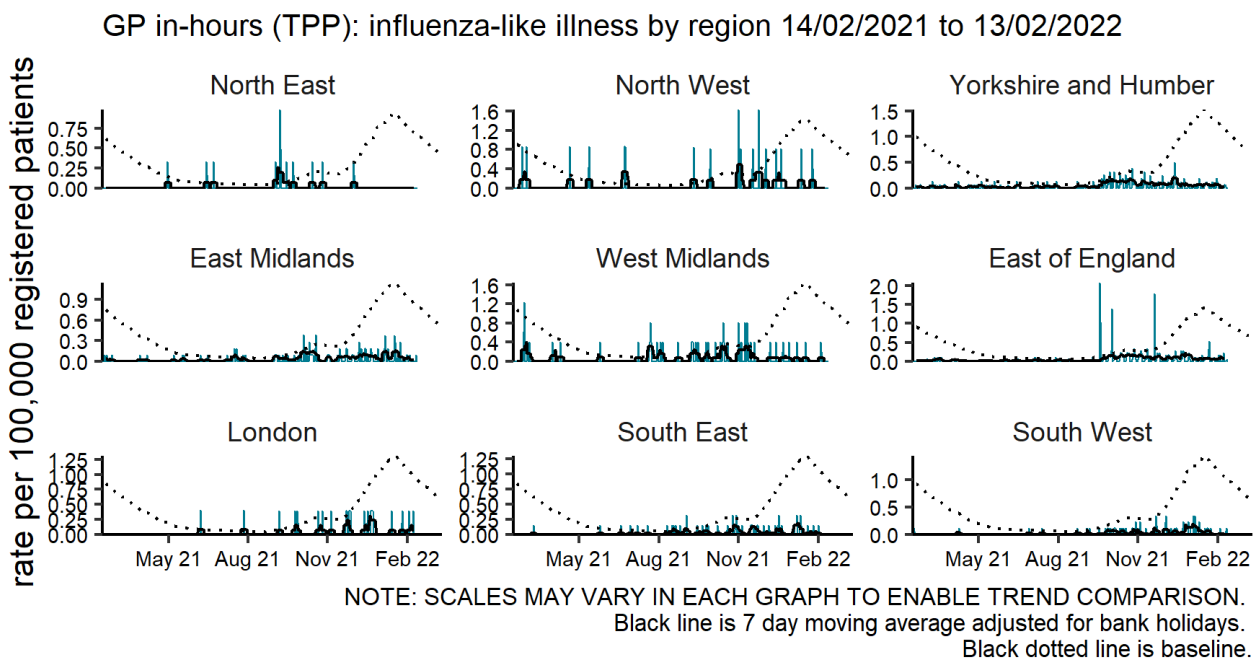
GP in-hours (TPP): influenza-like illness by region 14/02/2021 to 13/02/2022

rate per 100,000 registered patients

North East
0.75
0.50
0.25
0.00

North West
1.6
1.2
0.8
0.4
0.0

Yorkshire and Humber
1.5
1.0
0.5
0.0

East Midlands
0.9
0.6
0.3
0.0

West Midlands
1.6
1.2
0.8
0.4
0.0

East of England
2.0
1.5
1.0
0.5
0.0

London
1.25
1.00
0.75
0.50
0.25
0.00
May 21 Aug 21 Nov 21 Feb 22

South East
1.25
1.00
0.75
0.50
0.25
0.00
May 21 Aug 21 Nov 21 Feb 22

South West
1.0
0.5
0.0
May 21 Aug 21 Nov 21 Feb 22

NOTE: SCALES MAY VARY IN EACH GRAPH TO ENABLE TREND COMPARISON.
Black line is 7 day moving average adjusted for bank holidays.
Black dotted line is baseline.